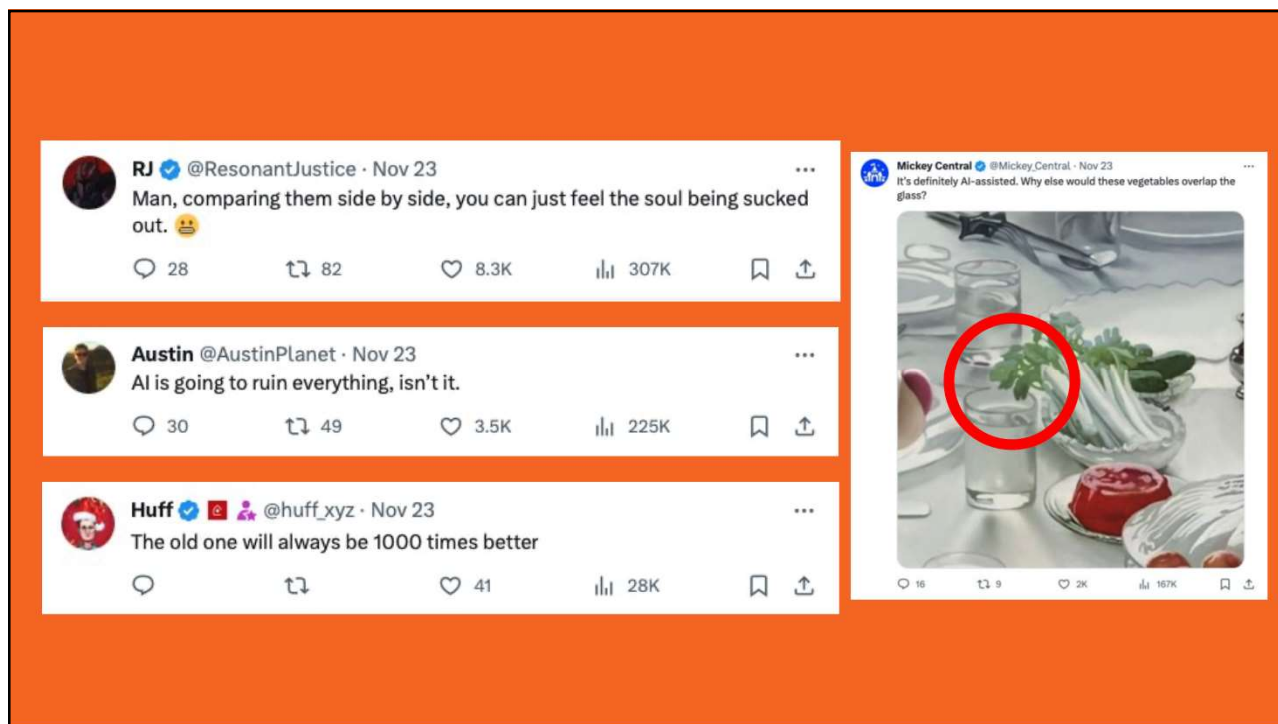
RJ @ResonantJustice · Nov 23
Man, comparing them side by side, you can just feel the soul being sucked out. 😬

28 82 8.3K 307K

Austin @AustinPlanet · Nov 23
AI is going to ruin everything, isn't it.

30 49 3.5K 225K

Huff @huff_xyz · Nov 23
The old one will always be 1000 times better

41 28K

Mickey Central @Mickey_Central · Nov 23
It's definitely AI-assisted. Why else would these vegetables overlap the glass?

16 9 2K 167K